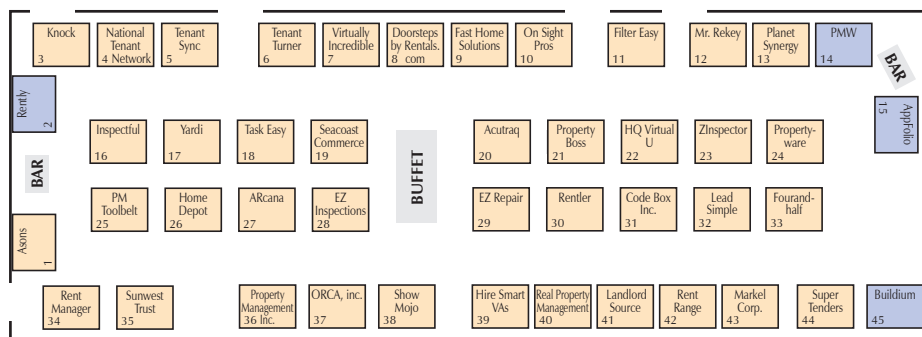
Knock 3
National Tenant 4 Network
Tenant Sync 5
Tenant Turner 6
Virtually Incredible 7
Doorsteps by Rentals. 8 com
Fast Home Solutions 9
On Sight Pros 10
Filter Easy 11
Mr. Rekey 12
Planet Synergy 13
PMW 14
BAR
Rently 2
AppFolio 15
BAR
Asons 1
Inspectful 16
Yardi 17
Task Easy 18
Seacoast Commerce 19
BUFFET
Acutraq 20
Property Boss 21
HQ Virtual U 22
ZInspector 23
Property-ware 24
PM Toolbelt 25
Home Depot 26
ARcana 27
EZ Inspections 28
EZ Repair 29
Rentler 30
Code Box Inc. 31
Lead Simple 32
Fourand-half 33
Rent Manager 34
Sunwest Trust 35
Property Management 36 Inc.
ORCA, inc. 37
Show Mojo 38
Hire Smart VAs 39
Real Property Management 40
Landlord Source 41
Rent Range 42
Markel Corp. 43
Super Tenders 44
Buildium 45